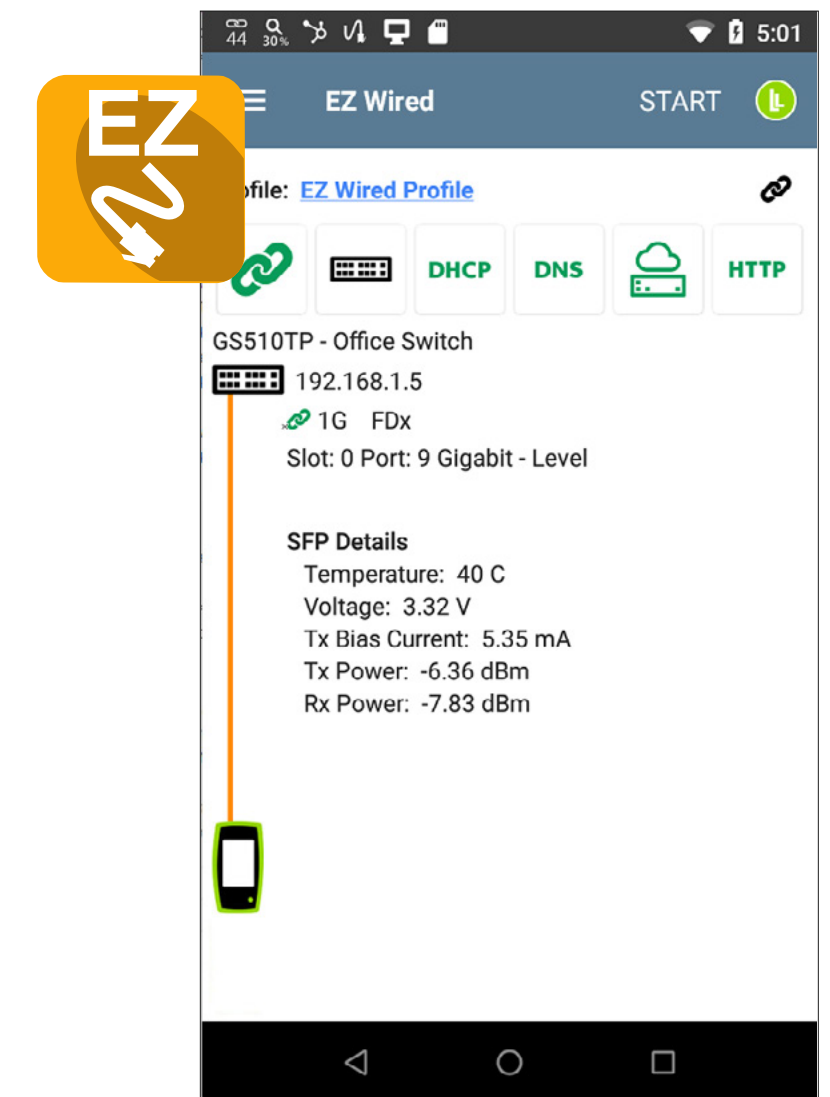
EZ

44 30% 5:01

EZ Wired START

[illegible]ofile: EZ Wired Profile

DHCP DNS HTTP

GS510TP - Office Switch
192.168.1.5
1G FDx
Slot: 0 Port: 9 Gigabit - Level

SFP Details
Temperature: 40 C
Voltage: 3.32 V
Tx Bias Current: 5.35 mA
Tx Power: -6.36 dBm
Rx Power: -7.83 dBm